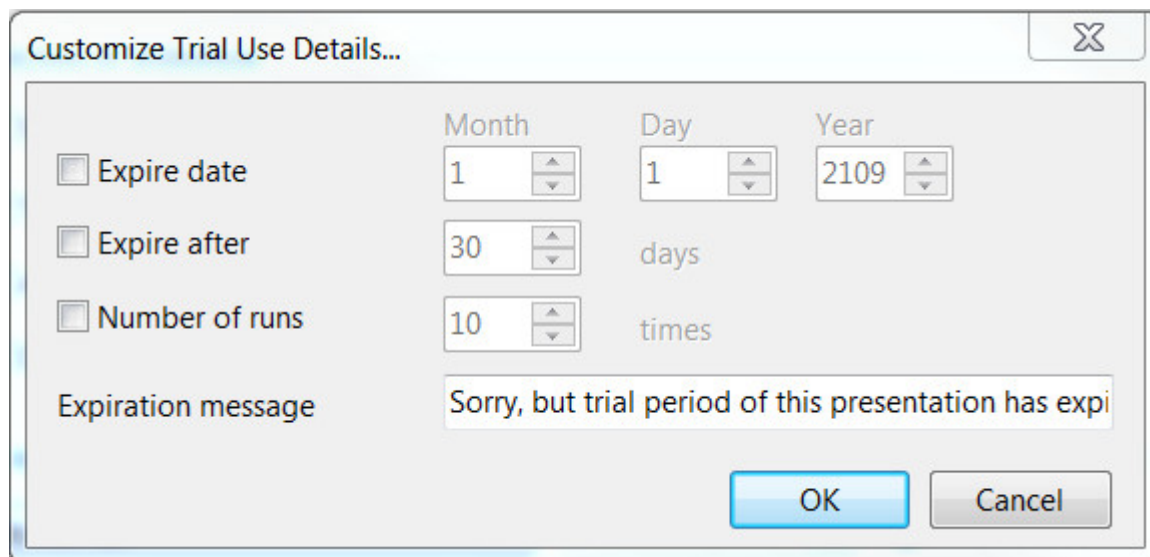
Customize Trial Use Details...

Month Day Year

Expire date 1 1 2109

Expire after 30 days

Number of runs 10 times

Expiration message Sorry, but trial period of this presentation has expi

OK Cancel